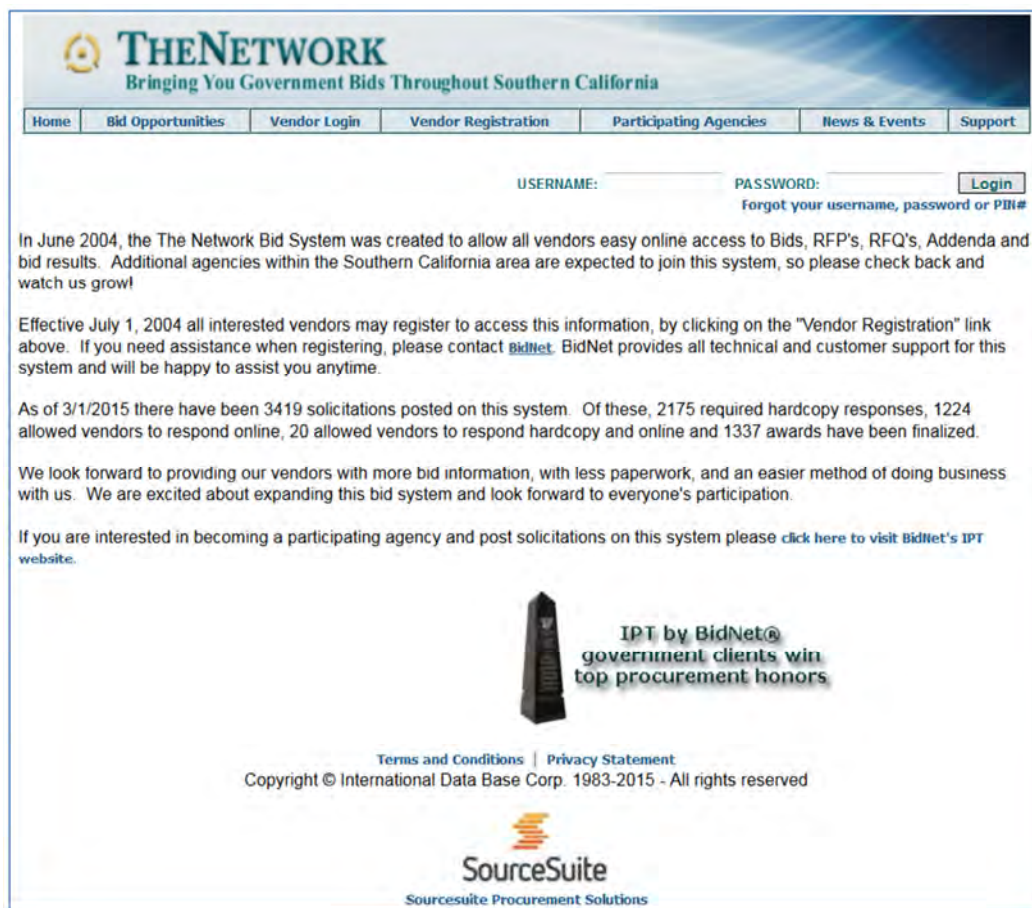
THENETWORK
Bringing You Government Bids Throughout Southern California

Home | Bid Opportunities | Vendor Login | Vendor Registration | Participating Agencies | News & Events | Support

USERNAME: PASSWORD: Login
Forgot your username, password or PIN#

In June 2004, the The Network Bid System was created to allow all vendors easy online access to Bids, RFP's, RFQ's, Addenda and bid results. Additional agencies within the Southern California area are expected to join this system, so please check back and watch us grow!

Effective July 1, 2004 all interested vendors may register to access this information, by clicking on the "Vendor Registration" link above. If you need assistance when registering, please contact BidNet. BidNet provides all technical and customer support for this system and will be happy to assist you anytime.

As of 3/1/2015 there have been 3419 solicitations posted on this system. Of these, 2175 required hardcopy responses, 1224 allowed vendors to respond online, 20 allowed vendors to respond hardcopy and online and 1337 awards have been finalized.

We look forward to providing our vendors with more bid information, with less paperwork, and an easier method of doing business with us. We are excited about expanding this bid system and look forward to everyone's participation.

If you are interested in becoming a participating agency and post solicitations on this system please click here to visit BidNet's IPT website.

IPT by BidNet®
government clients win
top procurement honors

Terms and Conditions | Privacy Statement
Copyright © International Data Base Corp. 1983-2015 - All rights reserved

SourceSuite
Sourcesuite Procurement Solutions